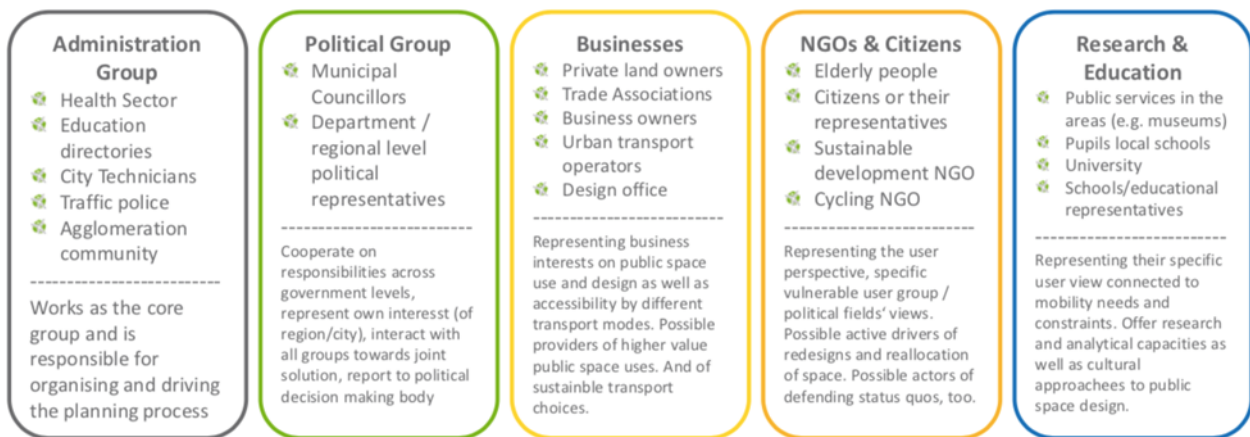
Administration Group

- Health Sector
- Education directories
- City Technicians
- Traffic police
- Agglomeration community

Works as the core group and is responsible for organising and driving the planning process

Political Group

- Municipal Councillors
- Department / regional level political representatives

Cooperate on responsibilities across government levels, represent own interesst (of region/city), interact with all groups towards joint solution, report to political decision making body

Businesses

- Private land owners
- Trade Associations
- Business owners
- Urban transport operators
- Design office

Representing business interests on public space use and design as well as accessibility by different transport modes. Possible providers of higher value public space uses. And of sustainble transport choices.

NGOs & Citizens

- Elderly people
- Citizens or their representatives
- Sustainable development NGO
- Cycling NGO

Representing the user perspective, specific vulnerable user group / political fields' views. Possible active drivers of redesigns and reallocation of space. Possible actors of defending status quos, too.

Research & Education

- Public services in the areas (e.g. museums)
- Pupils local schools
- University
- Schools/educational representatives

Representing their specific user view connected to mobility needs and constraints. Offer research and analytical capacities as well as cultural approachees to public space design.